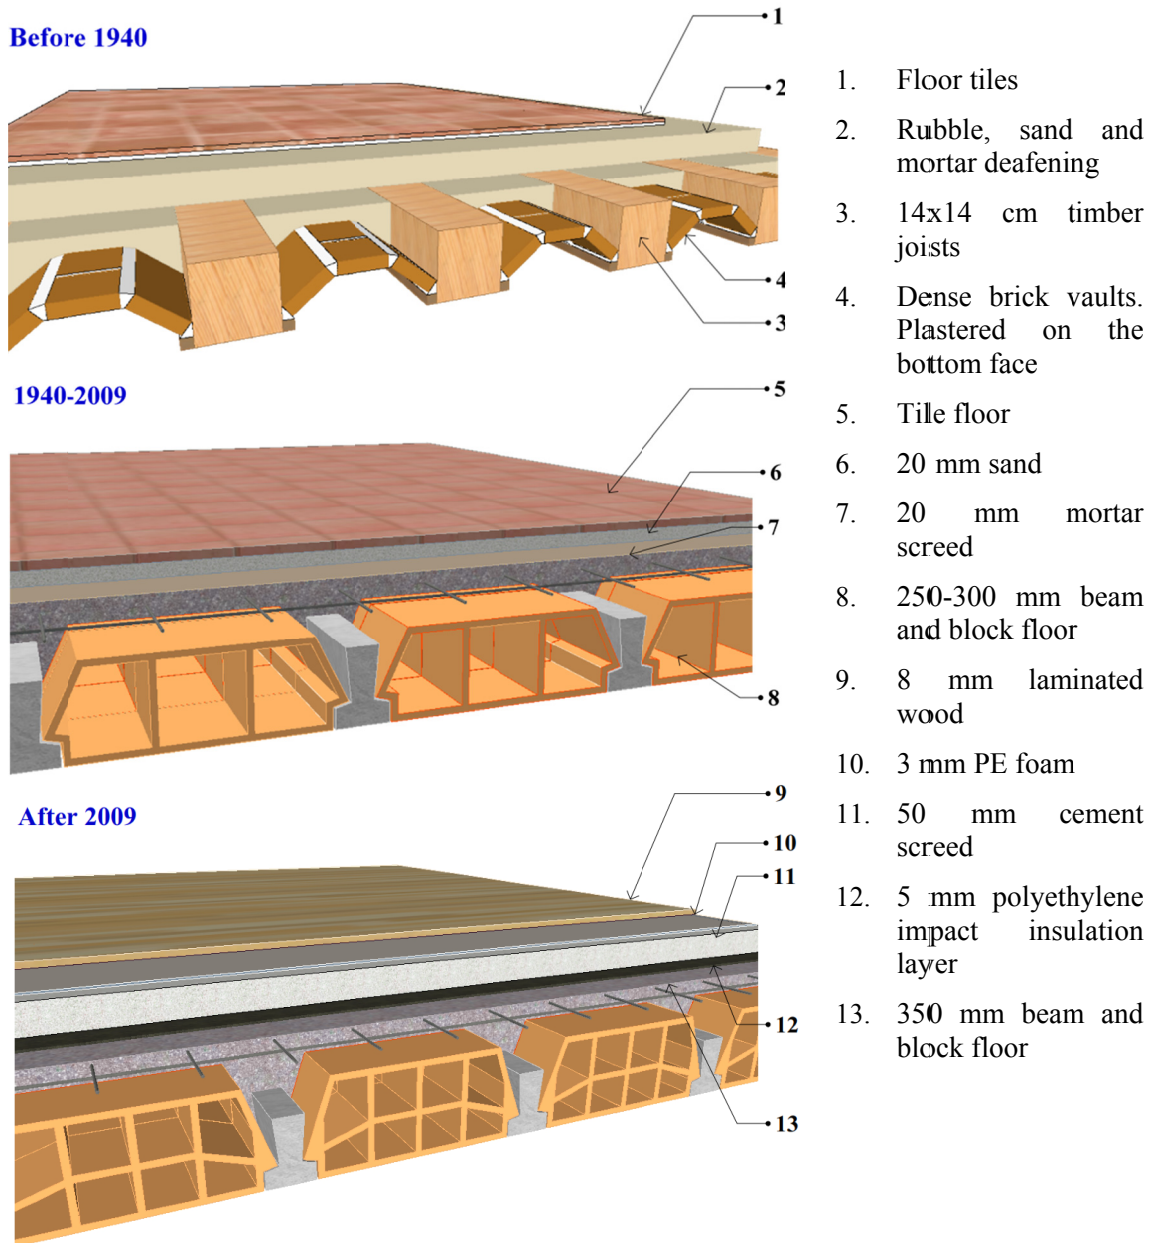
Before 1940

1
2
4
3

1940-2009

5
6
7
8

After 2009

9
10
11
12
13

1. Floor tiles
2. Rubble, sand and mortar deafening
3. 14x14 cm timber joists
4. Dense brick vaults. Plastered on the bottom face
5. Tile floor
6. 20 mm sand
7. 20 mm mortar screed
8. 250-300 mm beam and block floor
9. 8 mm laminated wood
10. 3 mm PE foam
11. 50 mm cement screed
12. 5 mm polyethylene impact insulation layer
13. 350 mm beam and block floor